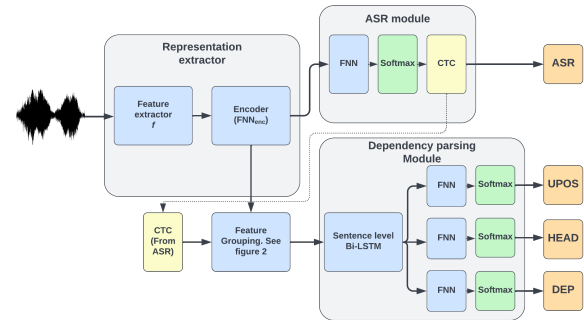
Representation extractor

Feature extractor
$f$

Encoder
($FNN_{enc}$)

ASR module

FNN

Softmax

CTC

ASR

Dependency parsing Module

CTC
(From ASR)

Feature Grouping. See figure 2

Sentence level Bi-LSTM

FNN

Softmax

UPOS

FNN

Softmax

HEAD

FNN

Softmax

DEP